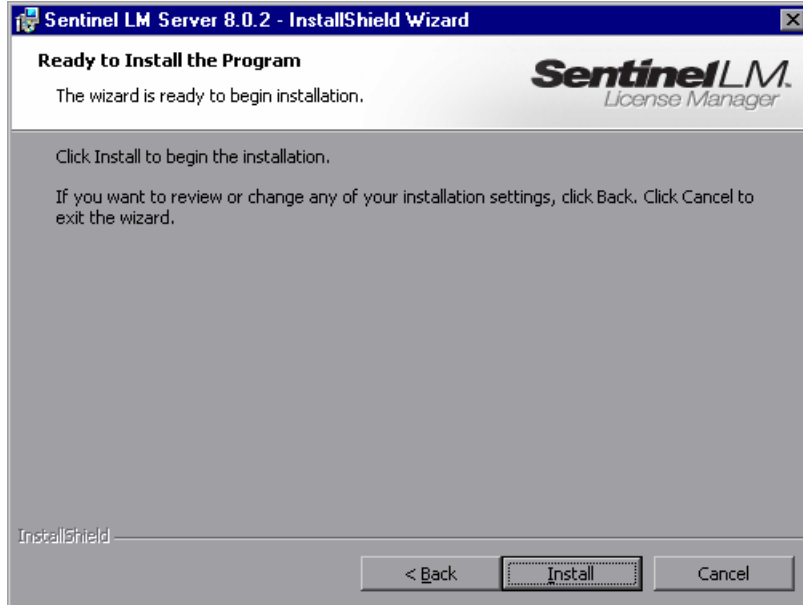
Sentinel LM Server 8.0.2 - InstallShield Wizard

Ready to Install the Program

The wizard is ready to begin installation.

SentinelLM. License Manager

Click Install to begin the installation.

If you want to review or change any of your installation settings, click Back. Click Cancel to exit the wizard.

InstallShield

< Back

Install

Cancel